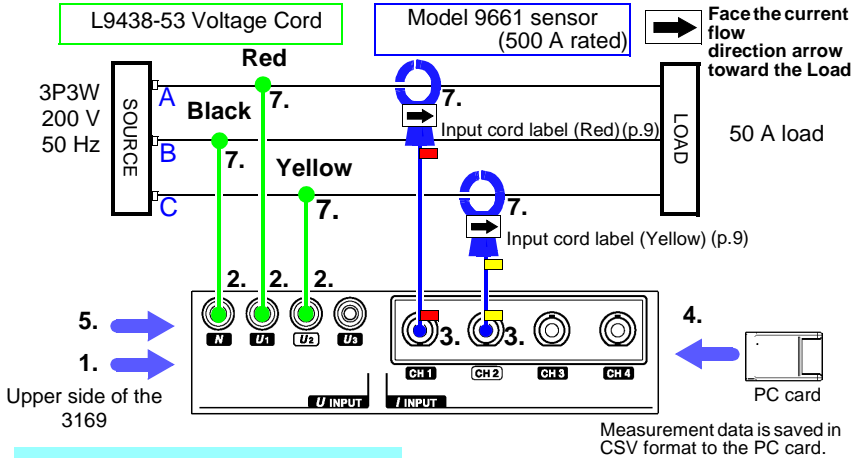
L9438-53 Voltage Cord

Model 9661 sensor (500 A rated)

Face the current flow direction arrow toward the Load

3P3W
200 V
50 Hz

SOURCE

A
B
C

Red
Black
Yellow

7.
7.
7.
7.
7.

Input cord label (Red) (p.9)

Input cord label (Yellow) (p.9)

LOAD

50 A load

2. 2. 2.

5.

1.

Upper side of the 3169

N U1 U2 U3

3. 3.

CH 1 CH 2 CH 3 CH 4

U INPUT
I INPUT

4.

PC card

Measurement data is saved in CSV format to the PC card.